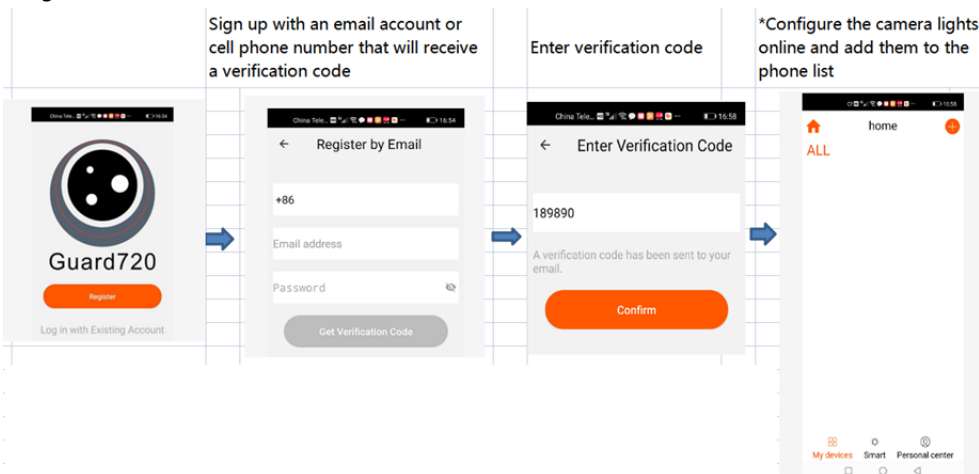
Sign up with an email account or cell phone number that will receive a verification code

Enter verification code

*Configure the camera lights online and add them to the phone list

China Tele... 16:54

Guard720

Register

Log in with Existing Account

China Tele... 16:54

Register by Email

+86

Email address

Password

Get Verification Code

China Tele... 16:58

Enter Verification Code

189890

A verification code has been sent to your email.

Confirm

home

ALL

My devices Smart Personal center